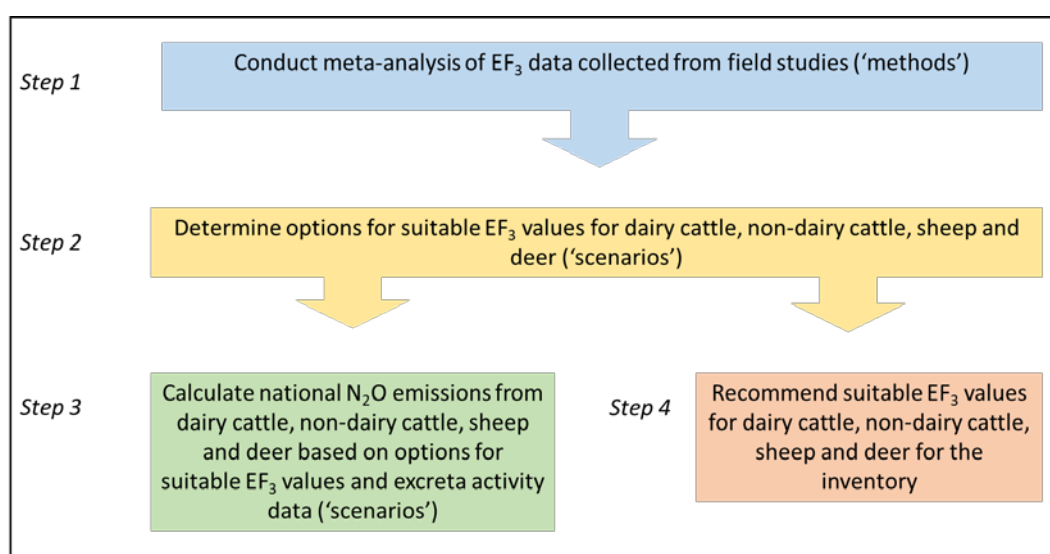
Step 1

Conduct meta-analysis of $EF_3$ data collected from field studies ('methods')

Step 2

Determine options for suitable $EF_3$ values for dairy cattle, non-dairy cattle, sheep and deer ('scenarios')

Step 3

Calculate national $N_2O$ emissions from dairy cattle, non-dairy cattle, sheep and deer based on options for suitable $EF_3$ values and excreta activity data ('scenarios')

Step 4

Recommend suitable $EF_3$ values for dairy cattle, non-dairy cattle, sheep and deer for the inventory